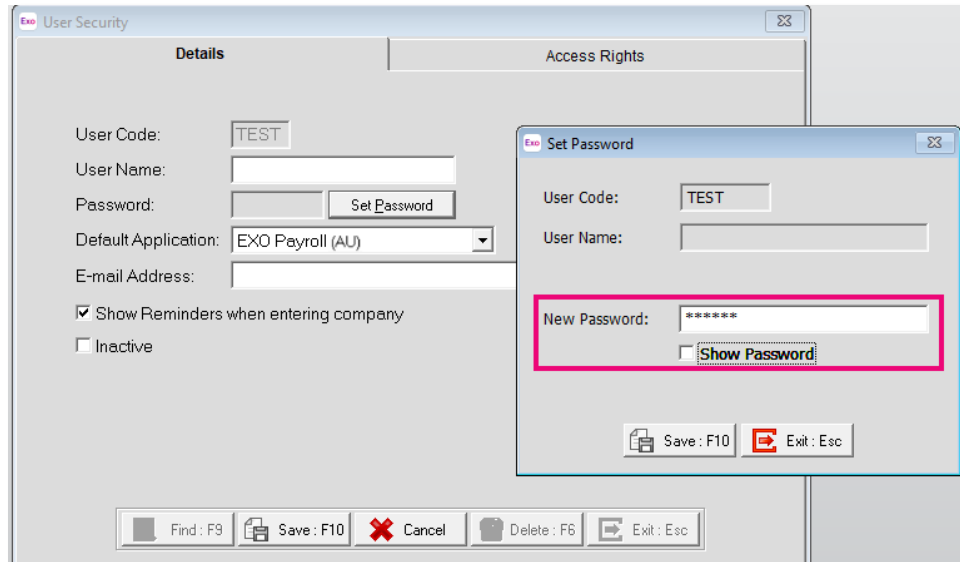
Exo User Security

Details

Access Rights

User Code: TEST

User Name:

Password: Set Password

Default Application: EXO Payroll (AU)

E-mail Address:

☑ Show Reminders when entering company

☐ Inactive

Exo Set Password

User Code: TEST

User Name:

New Password: ******

☐ Show Password

Save : F10

Exit : Esc

Find : F9

Save : F10

Cancel

Delete : F6

Exit : Esc